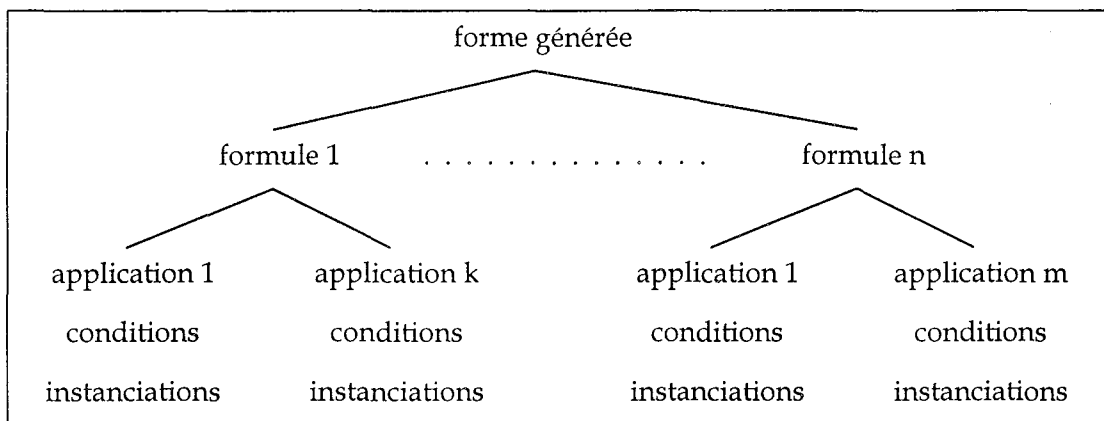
forme générée

formule 1 . . . . . . . . . . . . . formule n

application 1
conditions
instanciations

application k
conditions
instanciations

application 1
conditions
instanciations

application m
conditions
instanciations